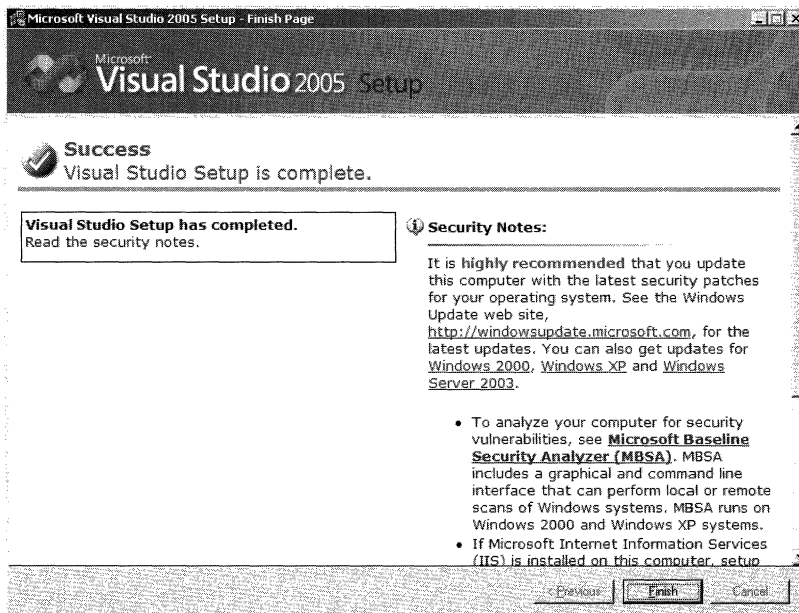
Microsoft Visual Studio 2005 Setup - Finish Page

Microsoft Visual Studio 2005 Setup

Success
Visual Studio Setup is complete.

Visual Studio Setup has completed.
Read the security notes.

Security Notes:

It is highly recommended that you update this computer with the latest security patches for your operating system. See the Windows Update web site, http://windowsupdate.microsoft.com, for the latest updates. You can also get updates for Windows 2000, Windows XP and Windows Server 2003.

- To analyze your computer for security vulnerabilities, see Microsoft Baseline Security Analyzer (MBSA). MBSA includes a graphical and command line interface that can perform local or remote scans of Windows systems. MBSA runs on Windows 2000 and Windows XP systems.
- If Microsoft Internet Information Services (IIS) is installed on this computer, setup

< Previous | Finish | Cancel